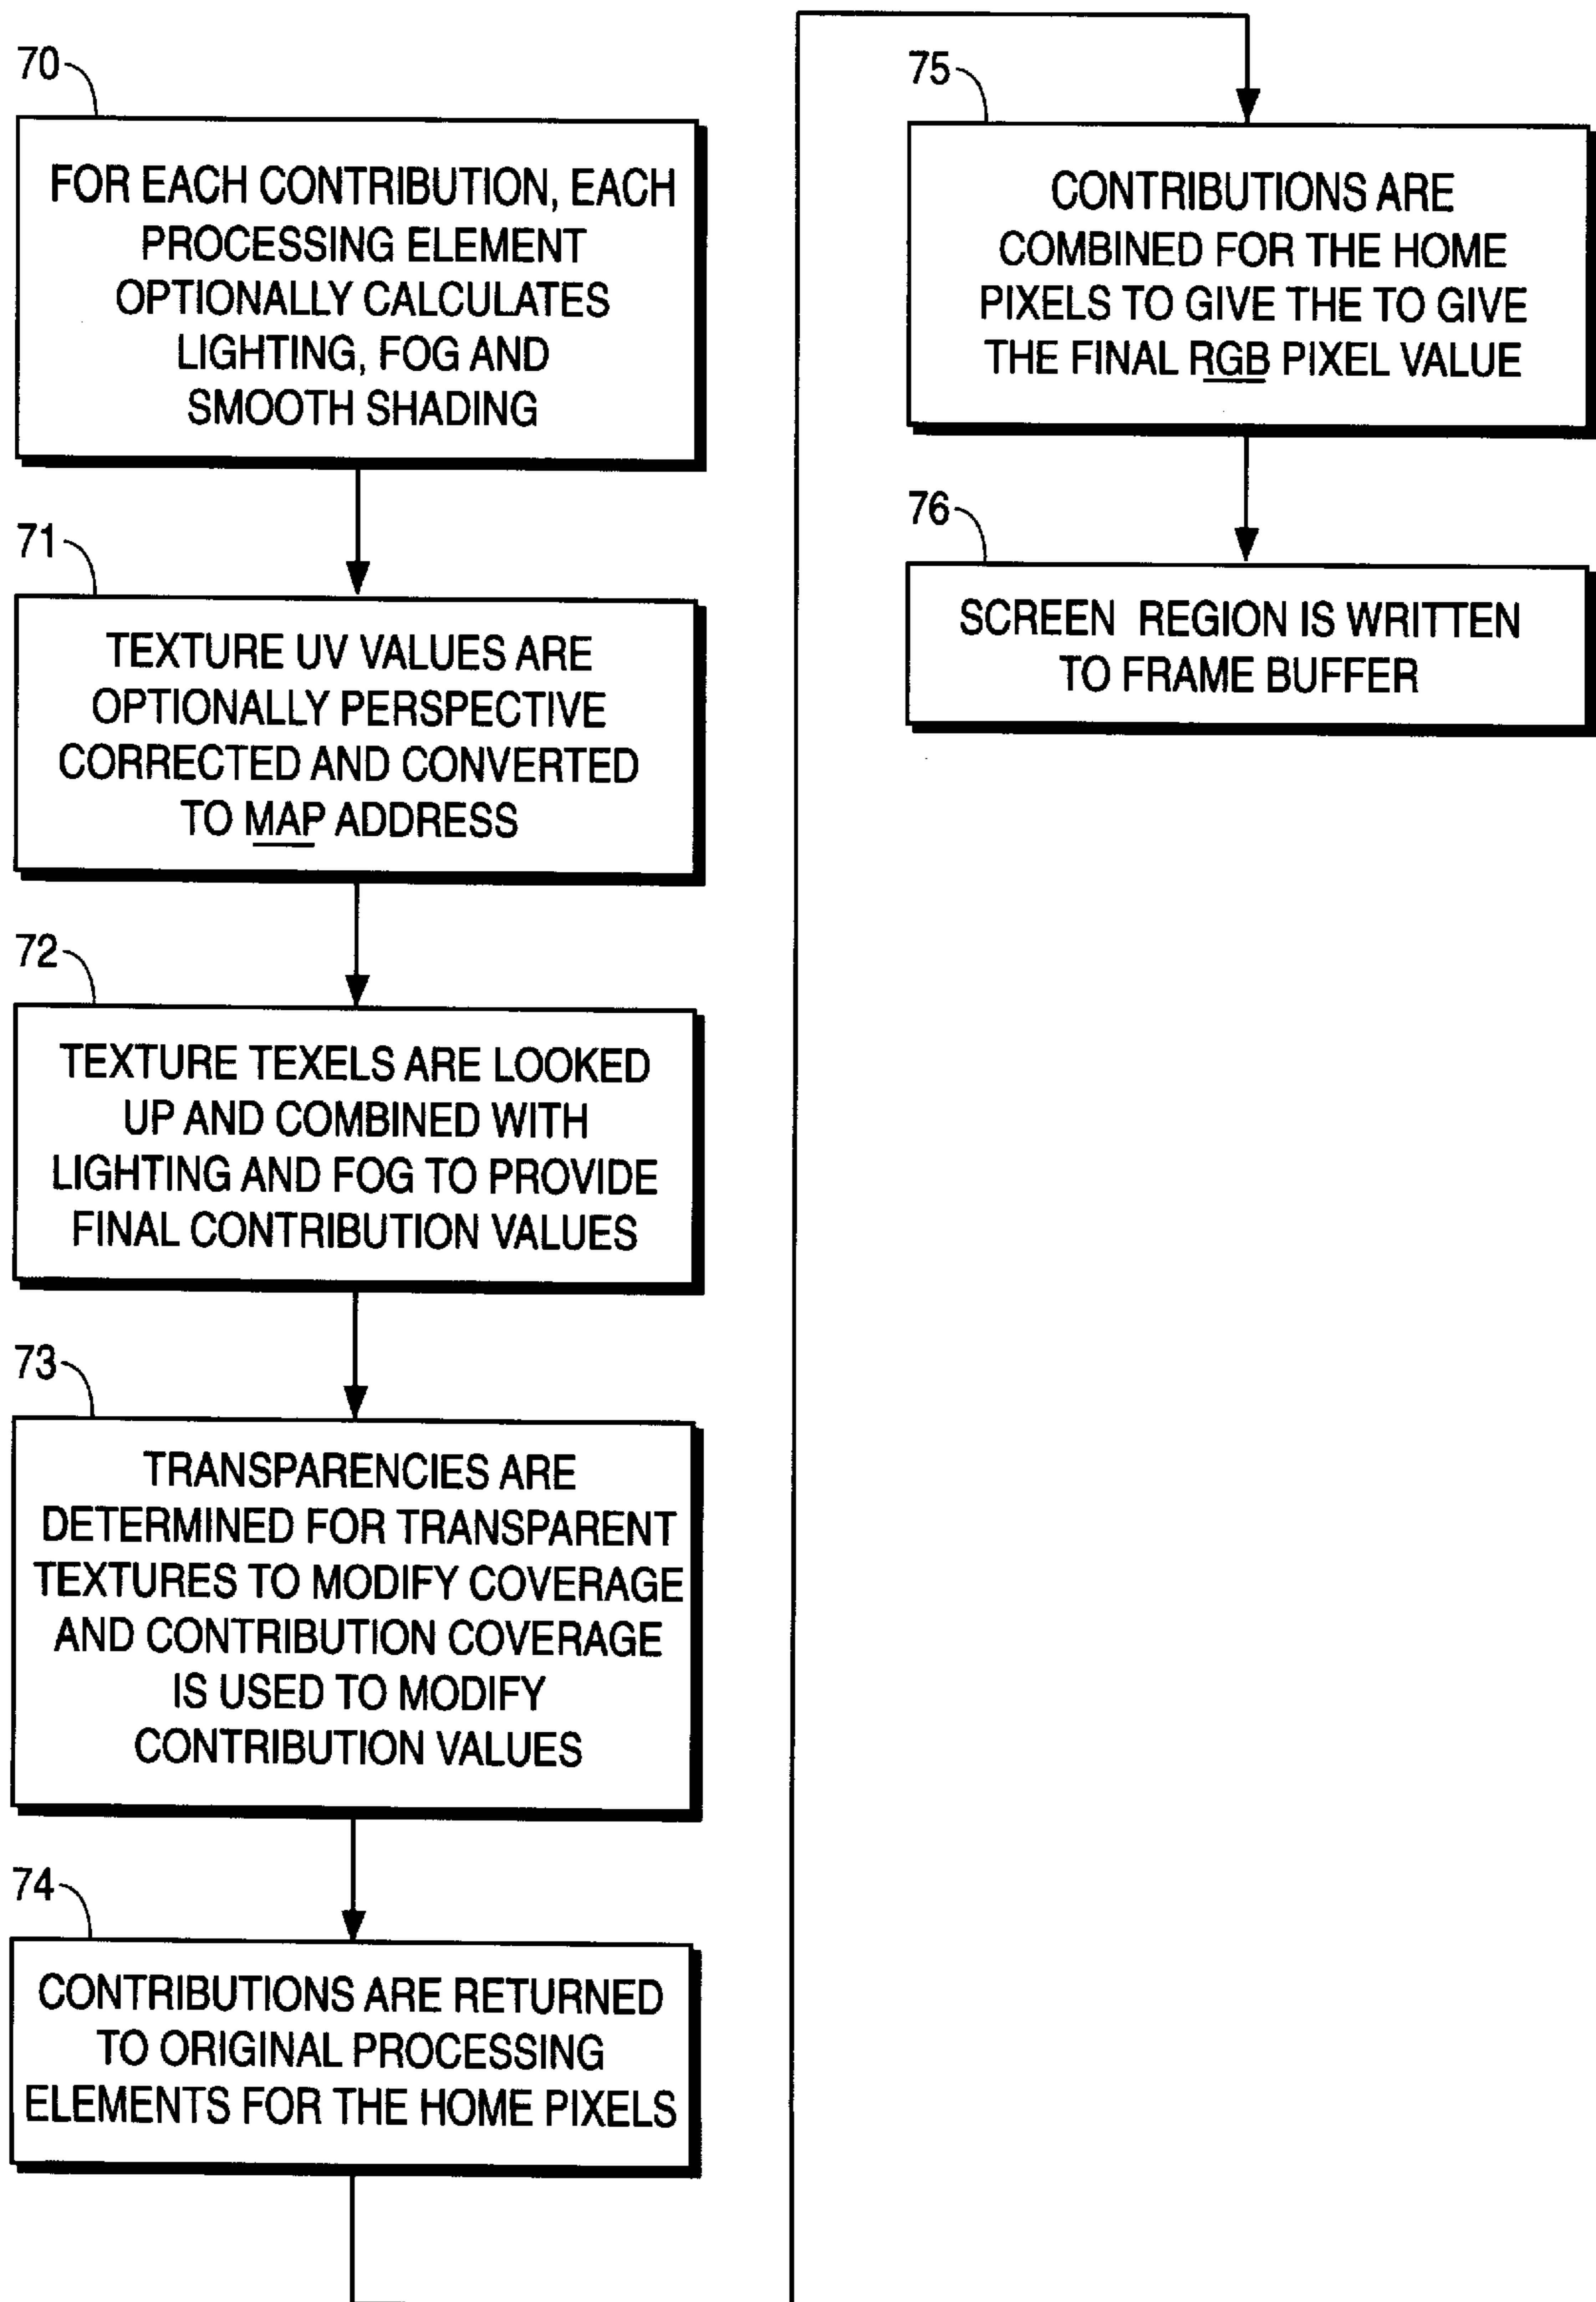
70

FOR EACH CONTRIBUTION, EACH PROCESSING ELEMENT OPTIONALLY CALCULATES LIGHTING, FOG AND SMOOTH SHADING

71

TEXTURE UV VALUES ARE OPTIONALLY PERSPECTIVE CORRECTED AND CONVERTED TO MAP ADDRESS

72

TEXTURE TEXELS ARE LOOKED UP AND COMBINED WITH LIGHTING AND FOG TO PROVIDE FINAL CONTRIBUTION VALUES

73

TRANSPARENCIES ARE DETERMINED FOR TRANSPARENT TEXTURES TO MODIFY COVERAGE AND CONTRIBUTION COVERAGE IS USED TO MODIFY CONTRIBUTION VALUES

74

CONTRIBUTIONS ARE RETURNED TO ORIGINAL PROCESSING ELEMENTS FOR THE HOME PIXELS

75

CONTRIBUTIONS ARE COMBINED FOR THE HOME PIXELS TO GIVE THE TO GIVE THE FINAL RGB PIXEL VALUE

76

SCREEN REGION IS WRITTEN TO FRAME BUFFER